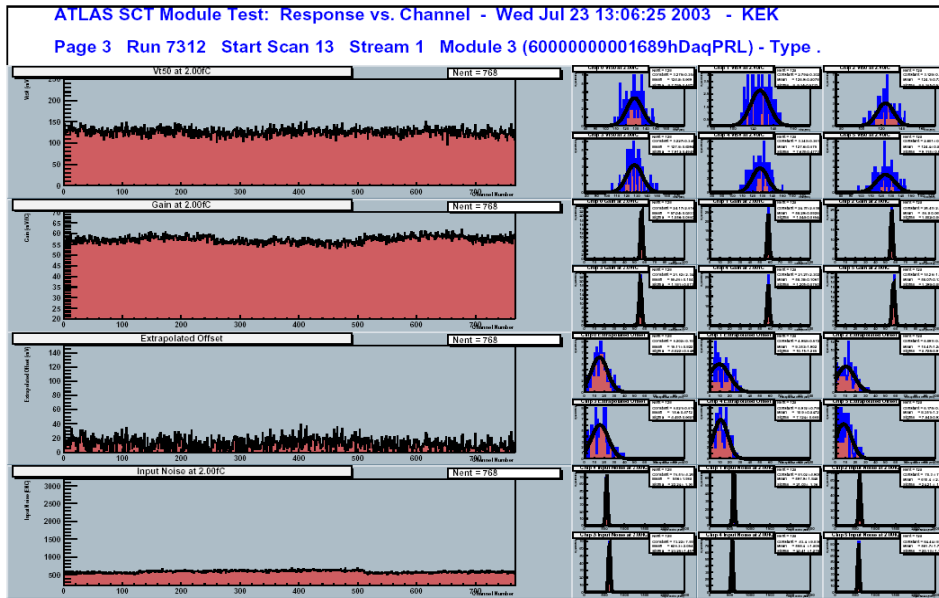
ATLAS SCT Module Test: Response vs. Channel - Wed Jul 23 13:06:25 2003 - KEK

Page 3 Run 7312 Start Scan 13 Stream 1 Module 3 (60000000001689hDaqPRL) - Type .

Vt50 at 2.00fC

Nent = 768

Vt50 (mV)

250
200
150
100
50
0

0 100 200 300 400 500 600 700

Channel Number

Gain at 2.00fC

Nent = 768

Gain (mV/fC)

70
65
60
55
50
45
40
35
30
25
20

0 100 200 300 400 500 600 700

Channel Number

Extrapolated Offset

Nent = 768

Extrapolated Offset (mV)

140
120
100
80
60
40
20
0

0 100 200 300 400 500 600 700

Channel Number

Input Noise at 2.00fC

Nent = 768

Input Noise (ENC)

3000
2500
2000
1500
1000
500

0 100 200 300 400 500 600 700

Channel Number

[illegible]